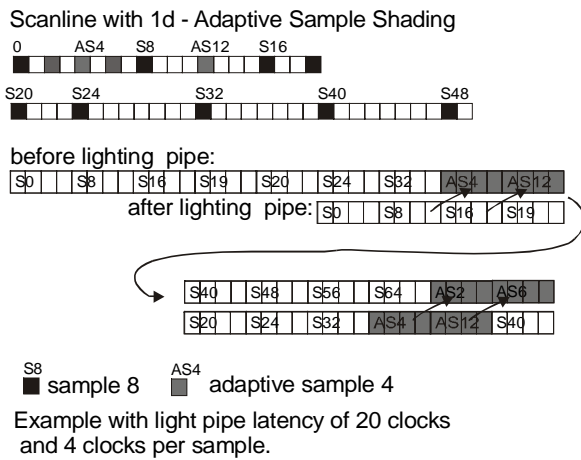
Scanline with 1d - Adaptive Sample Shading

0 AS4 S8 AS12 S16

S20 S24 S32 S40 S48

before lighting pipe:

S0 S8 S16 S19 S20 S24 S32 AS4 AS12

after lighting pipe: S0 S8 S16 S19

S40 S48 S56 S64 AS2 AS6

S20 S24 S32 AS4 AS12 S40

S8 sample 8 AS4 adaptive sample 4

Example with light pipe latency of 20 clocks and 4 clocks per sample.